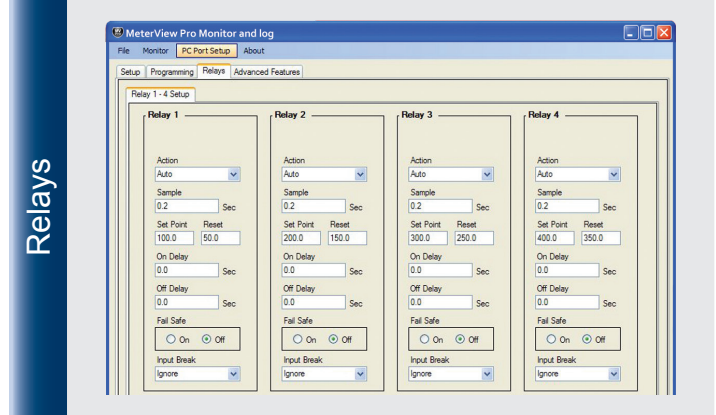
Relays

MeterView Pro Monitor and log

File Monitor PC Port Setup About

Setup Programming Relays Advanced Features

Relay 1 - 4 Setup

Relay 1
Action
Auto
Sample
0.2 Sec
Set Point Reset
100.0 50.0
On Delay
0.0 Sec
Off Delay
0.0 Sec
Fail Safe
On Off
Input Break
Ignore

Relay 2
Action
Auto
Sample
0.2 Sec
Set Point Reset
200.0 150.0
On Delay
0.0 Sec
Off Delay
0.0 Sec
Fail Safe
On Off
Input Break
Ignore

Relay 3
Action
Auto
Sample
0.2 Sec
Set Point Reset
300.0 250.0
On Delay
0.0 Sec
Off Delay
0.0 Sec
Fail Safe
On Off
Input Break
Ignore

Relay 4
Action
Auto
Sample
0.2 Sec
Set Point Reset
400.0 350.0
On Delay
0.0 Sec
Off Delay
0.0 Sec
Fail Safe
On Off
Input Break
Ignore